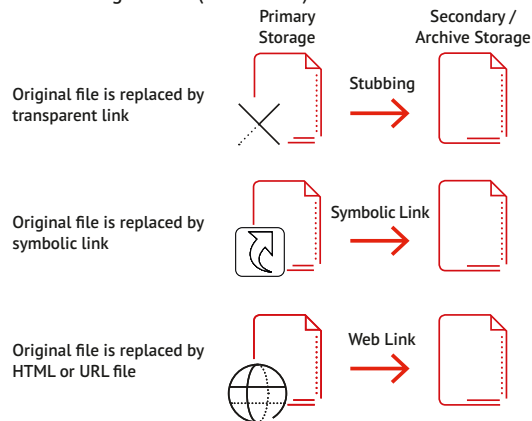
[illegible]
Primary Storage
Secondary / Archive Storage

Original file is replaced by transparent link
Stubbing

Original file is replaced by symbolic link
Symbolic Link

Original file is replaced by HTML or URL file
Web Link